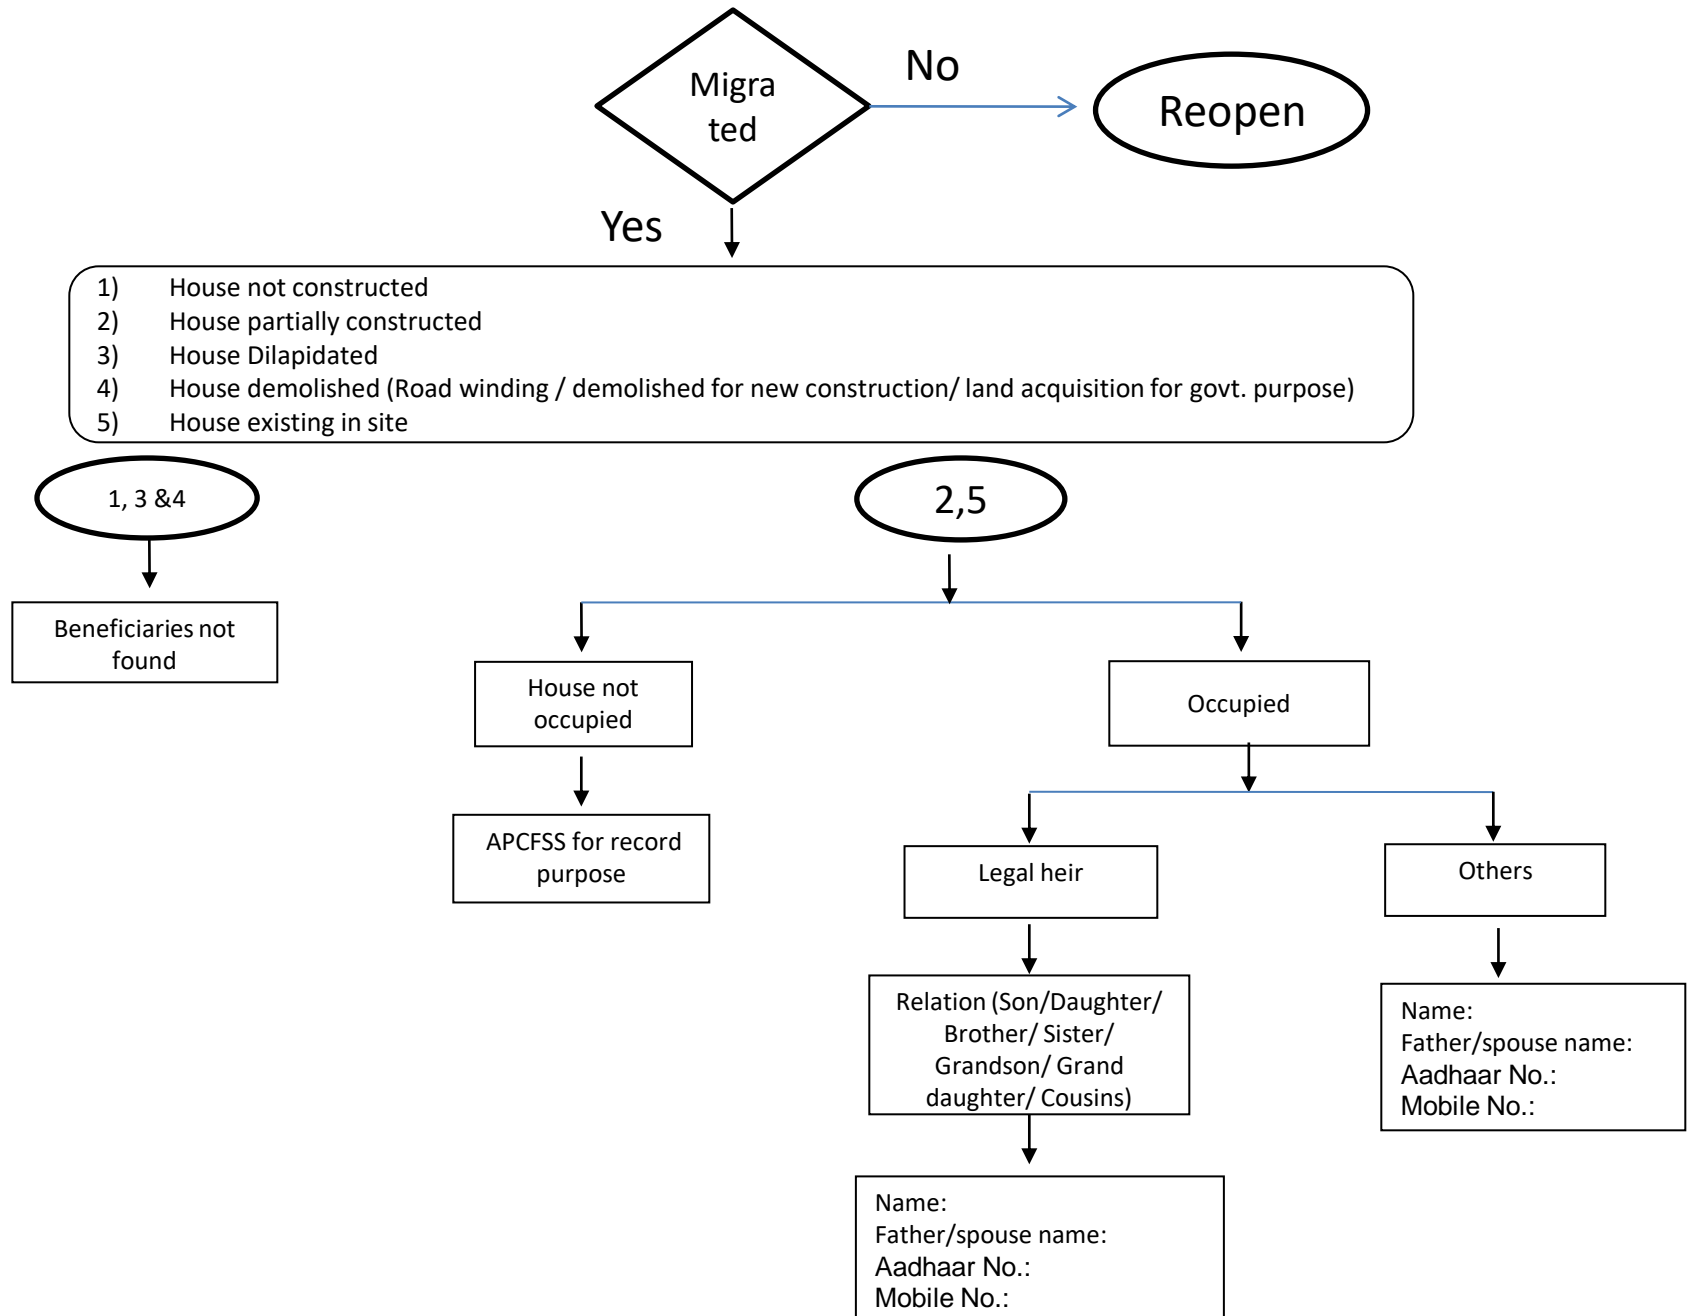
Migrated

No

Reopen

Yes

1) House not constructed
2) House partially constructed
3) House Dilapidated
4) House demolished (Road winding / demolished for new construction/ land acquisition for govt. purpose)
5) House existing in site

1, 3 &4

2,5

Beneficiaries not found

House not occupied

Occupied

APCFSS for record purpose

Legal heir

Others

Relation (Son/Daughter/ Brother/ Sister/ Grandson/ Grand daughter/ Cousins)

Name:
Father/spouse name:
Aadhaar No.:
Mobile No.:

Name:
Father/spouse name:
Aadhaar No.:
Mobile No.: